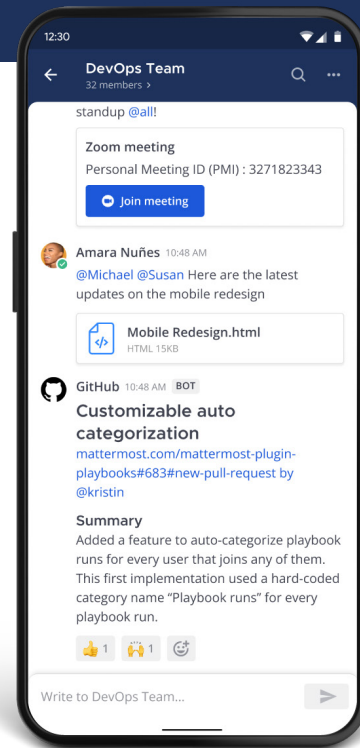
12:30

DevOps Team
32 members >

standup @all!

Zoom meeting
Personal Meeting ID (PMI) : 3271823343

Join meeting

Amara Nuñes 10:48 AM
@Michael @Susan Here are the latest updates on the mobile redesign

Mobile Redesign.html
HTML 15KB

GitHub 10:48 AM BOT

Customizable auto categorization
mattermost.com/mattermost-plugin-playbooks#683#new-pull-request by @kristin

Summary
Added a feature to auto-categorize playbook runs for every user that joins any of them. This first implementation used a hard-coded category name "Playbook runs" for every playbook run.

1 1

Write to DevOps Team...